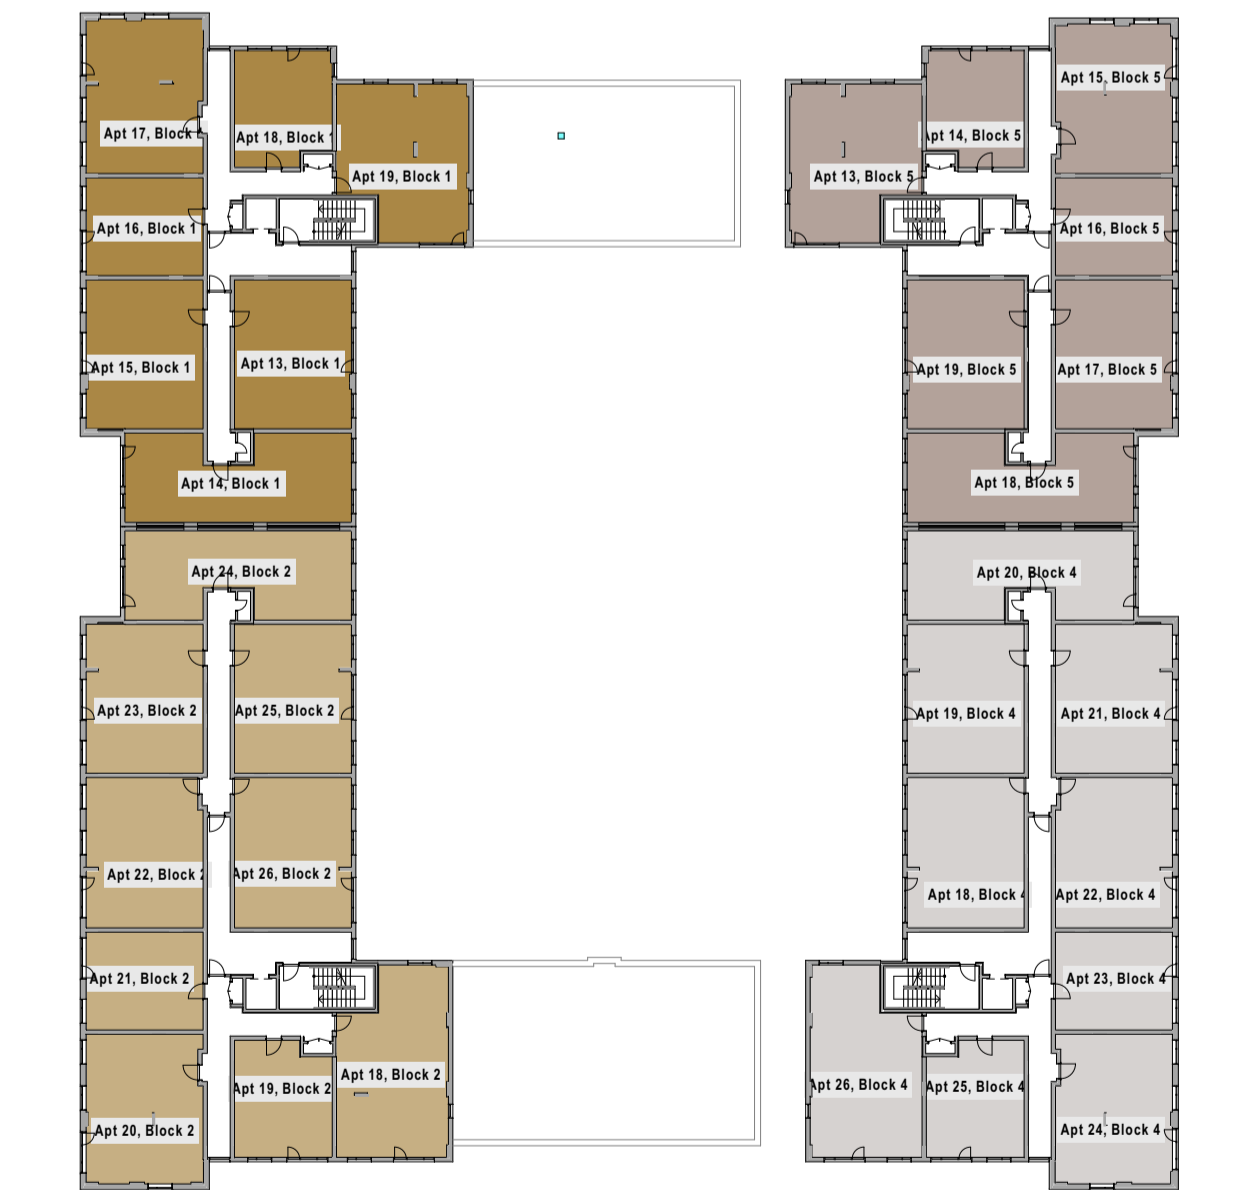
Apt 17, Block 1
Apt 18, Block 1
Apt 19, Block 1
Apt 16, Block 1
Apt 15, Block 1
Apt 13, Block 1
Apt 14, Block 1
Apt 15, Block 5
Apt 14, Block 5
Apt 13, Block 5
Apt 16, Block 5
Apt 19, Block 5
Apt 17, Block 5
Apt 18, Block 5
Apt 24, Block 2
Apt 23, Block 2
Apt 25, Block 2
Apt 22, Block 2
Apt 26, Block 2
Apt 21, Block 2
Apt 19, Block 2
Apt 18, Block 2
Apt 20, Block 2
Apt 20, Block 4
Apt 19, Block 4
Apt 21, Block 4
Apt 18, Block 4
Apt 22, Block 4
Apt 23, Block 4
Apt 26, Block 4
Apt 25, Block 4
Apt 24, Block 4